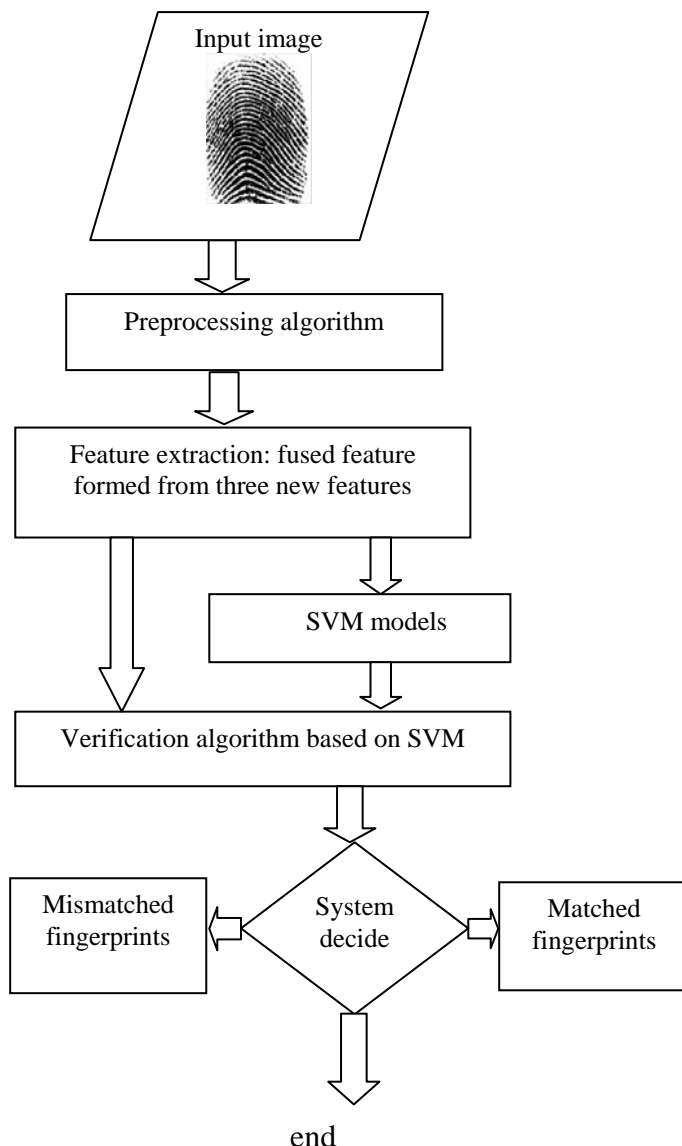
Input image

Preprocessing algorithm

Feature extraction: fused feature formed from three new features

SVM models

Verification algorithm based on SVM

Mismatched fingerprints

System decide

Matched fingerprints

end